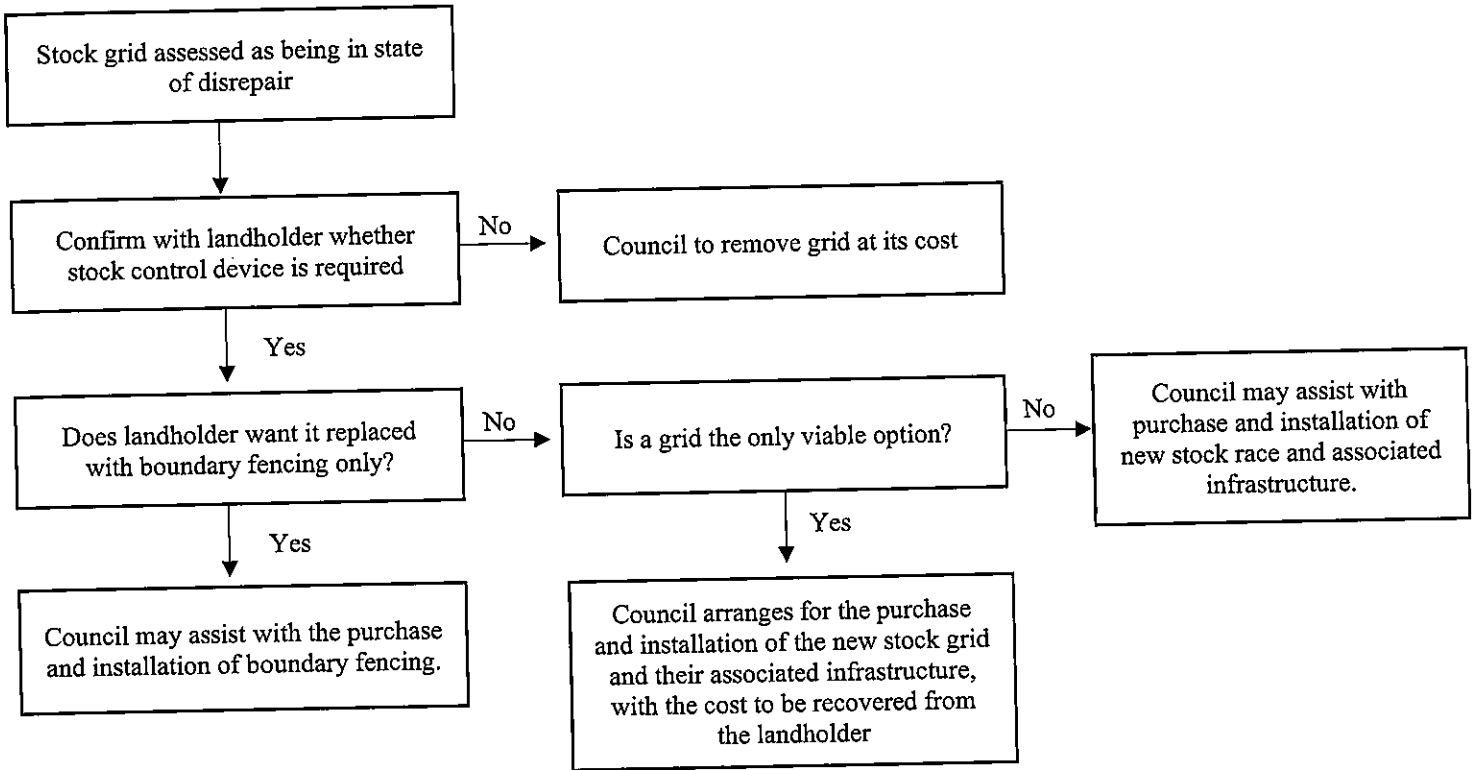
Stock grid assessed as being in state of disrepair

Confirm with landholder whether stock control device is required

No

Council to remove grid at its cost

Yes

Does landholder want it replaced with boundary fencing only?

No

Is a grid the only viable option?

No

Council may assist with purchase and installation of new stock race and associated infrastructure.

Yes

Council may assist with the purchase and installation of boundary fencing.

Yes

Council arranges for the purchase and installation of the new stock grid and their associated infrastructure, with the cost to be recovered from the landholder